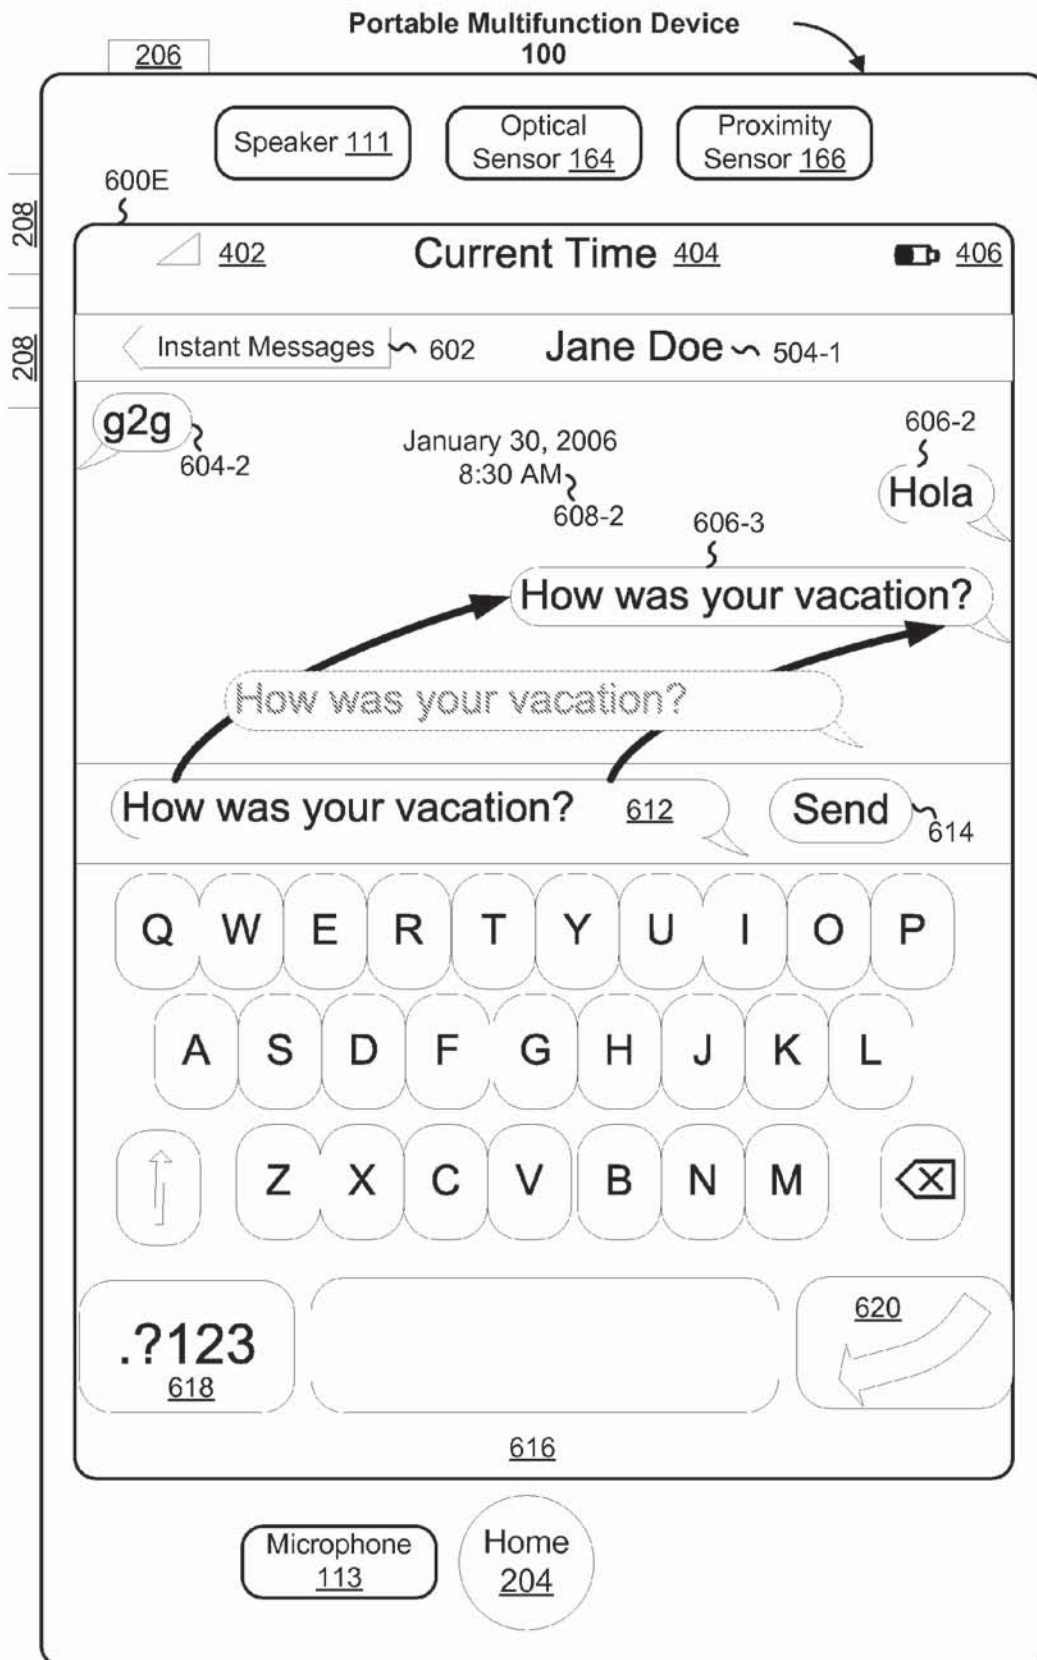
Portable Multifunction Device
100

206

Speaker 111

Optical Sensor 164

Proximity Sensor 166

600E

208

208

402

Current Time 404

406

Instant Messages 602

Jane Doe 504-1

g2g 604-2

January 30, 2006
8:30 AM 608-2

606-2
Hola

606-3
How was your vacation?

How was your vacation?

How was your vacation? 612

Send 614

Q W E R T Y U I O P

A S D F G H J K L

Z X C V B N M

.?123
618

620

616

Microphone
113

Home
204